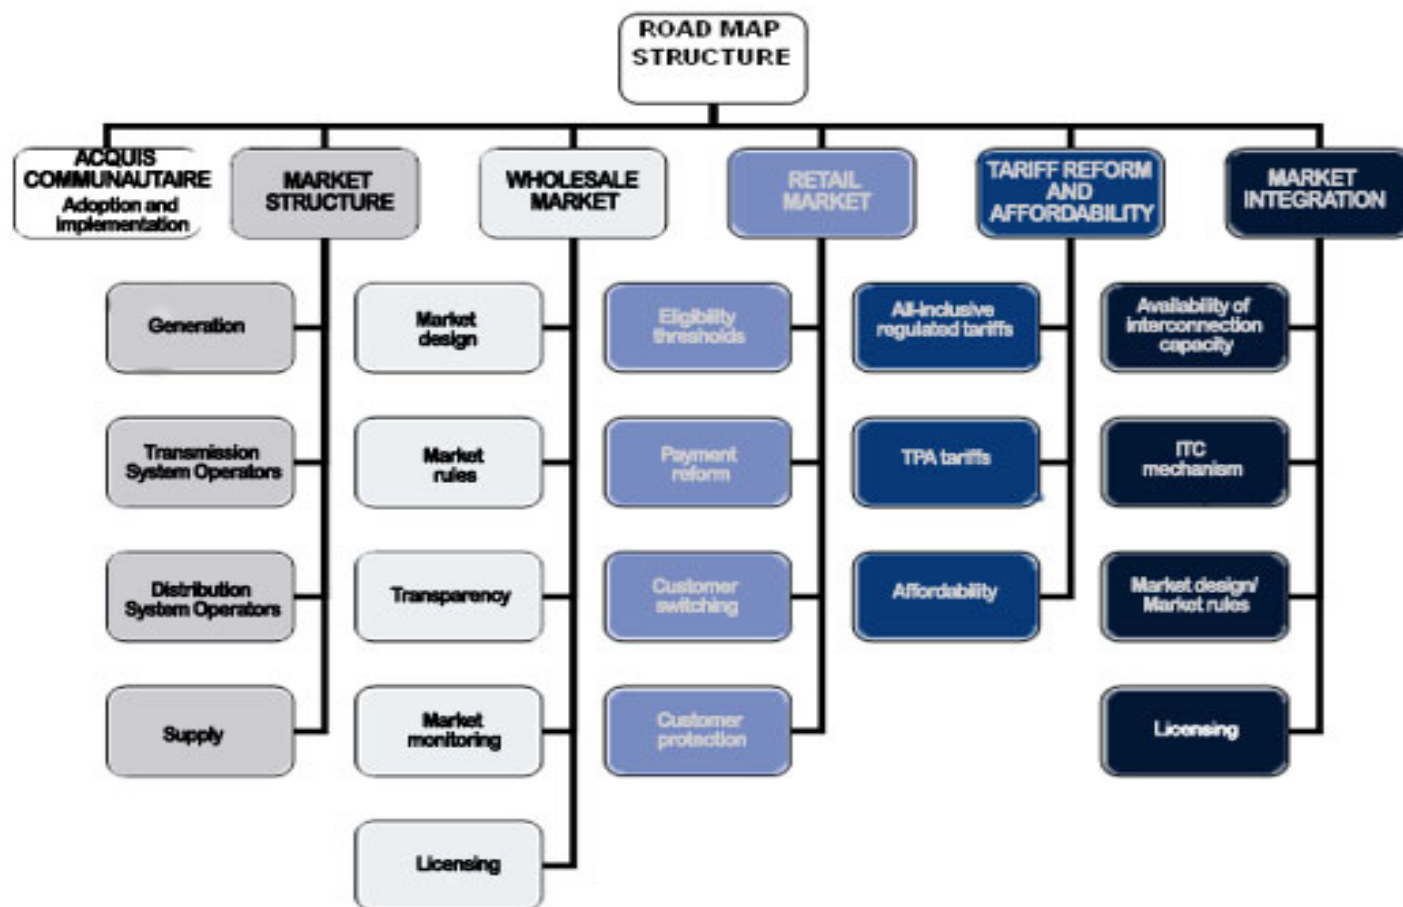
ROAD MAP STRUCTURE

ACQUIS COMMUNAUTAIRE Adoption and implementation

MARKET STRUCTURE

Generation

Transmission System Operators

Distribution System Operators

Supply

WHOLESALE MARKET

Market design

Market rules

Transparency

Market monitoring

Licensing

RETAIL MARKET

Eligibility thresholds

Payment reform

Customer switching

Customer protection

TARIFF REFORM AND AFFORDABILITY

All-inclusive regulated tariffs

TPA tariffs

Affordability

MARKET INTEGRATION

Availability of interconnection capacity

ITC mechanism

Market design/ Market rules

Licensing